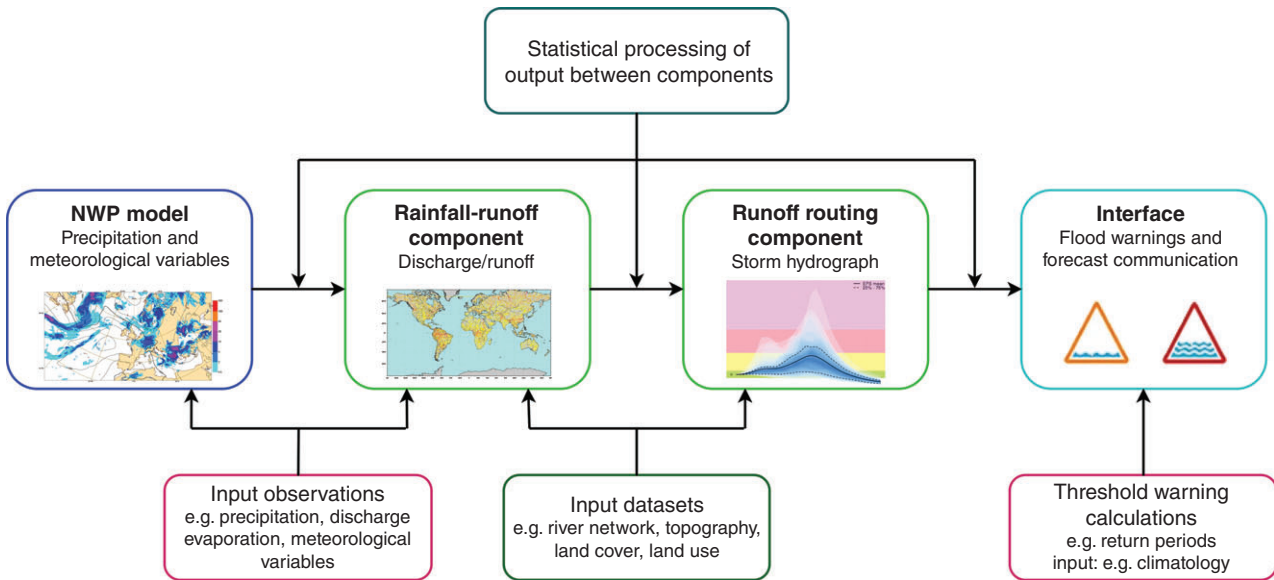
Statistical processing of output between components

**NWP model**
Precipitation and meteorological variables

**Rainfall-runoff component**
Discharge/runoff

**Runoff routing component**
Storm hydrograph

**Interface**
Flood warnings and forecast communication

Input observations
e.g. precipitation, discharge evaporation, meteorological variables

Input datasets
e.g. river network, topography, land cover, land use

Threshold warning calculations
e.g. return periods
input: e.g. climatology